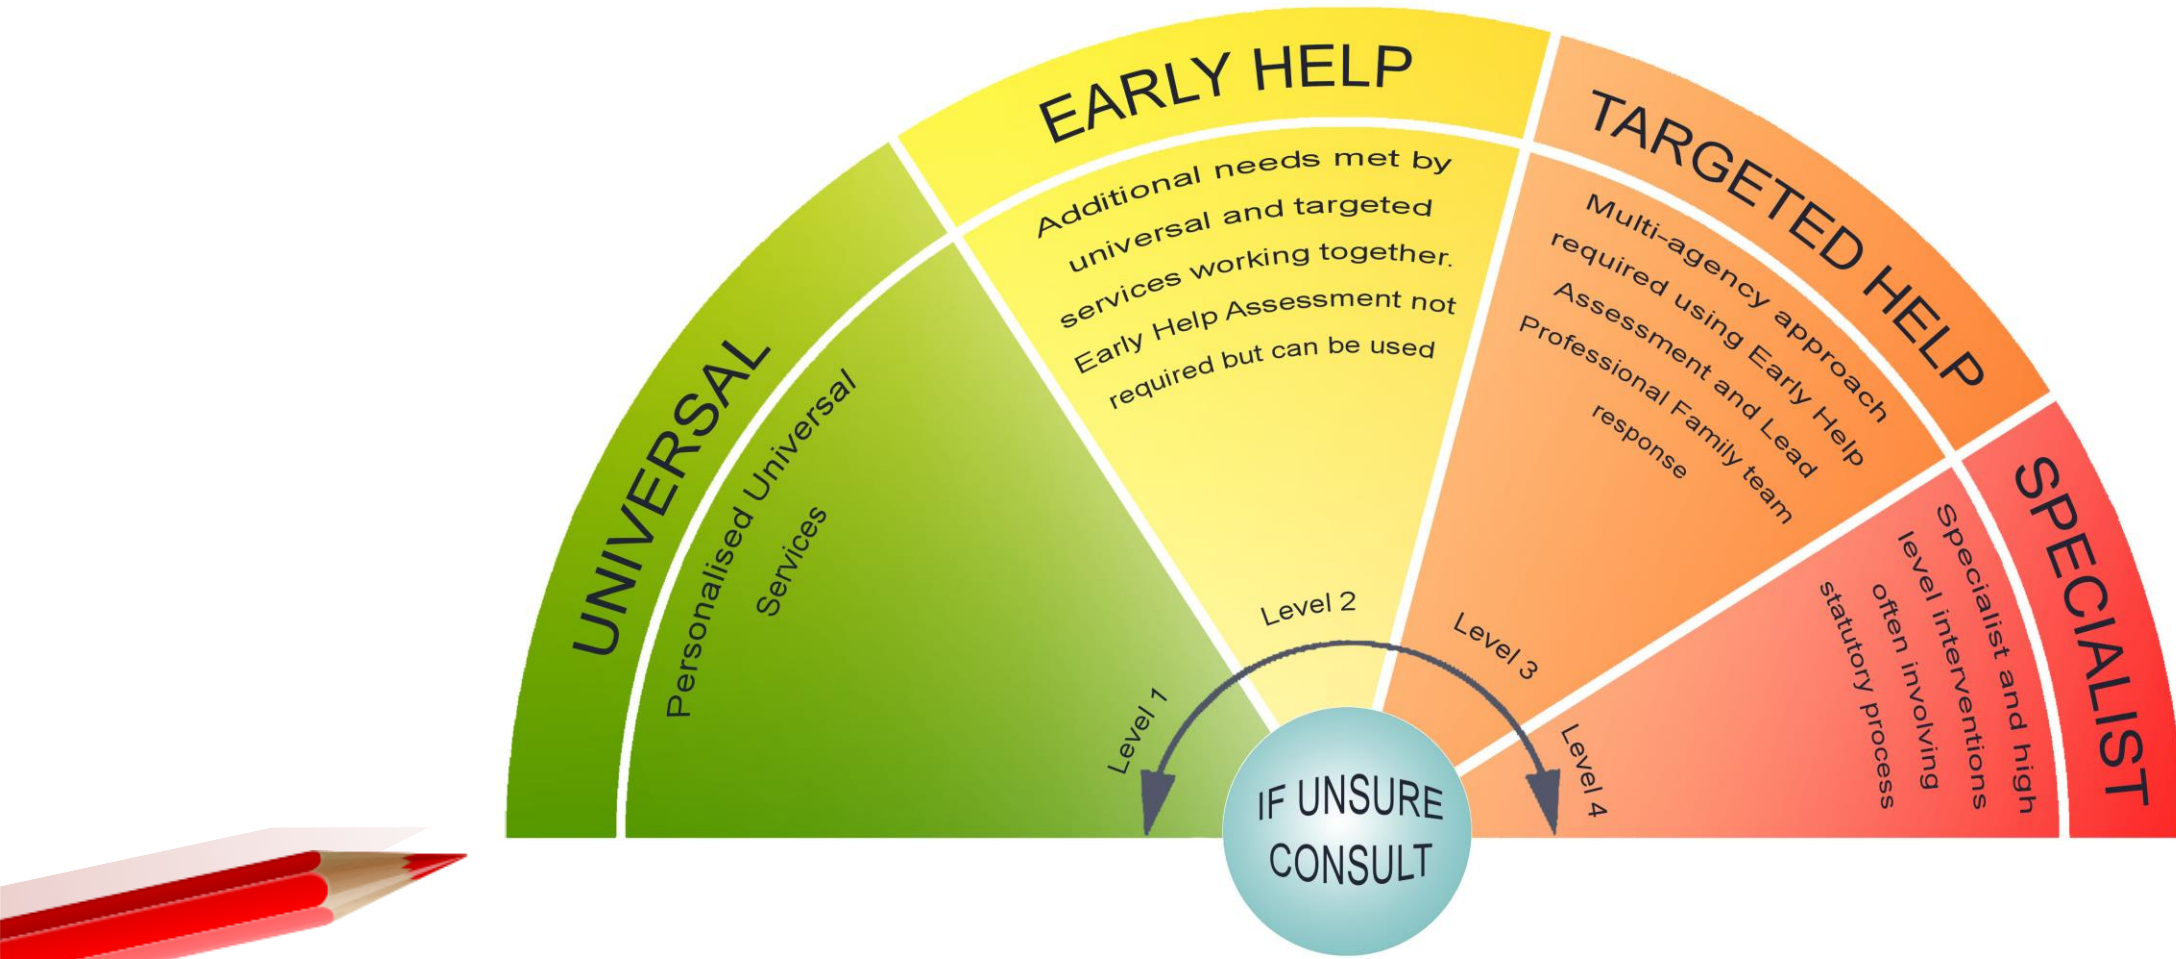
UNIVERSAL

Personalised Universal Services

EARLY HELP

Additional needs met by universal and targeted services working together. Early Help Assessment not required but can be used

TARGETED HELP

Multi-agency approach required using Early Help Assessment and Lead Professional Family team response

SPECIALIST

Specialist and high level interventions often involving statutory process

Level 1

Level 2

Level 3

Level 4

IF UNSURE CONSULT